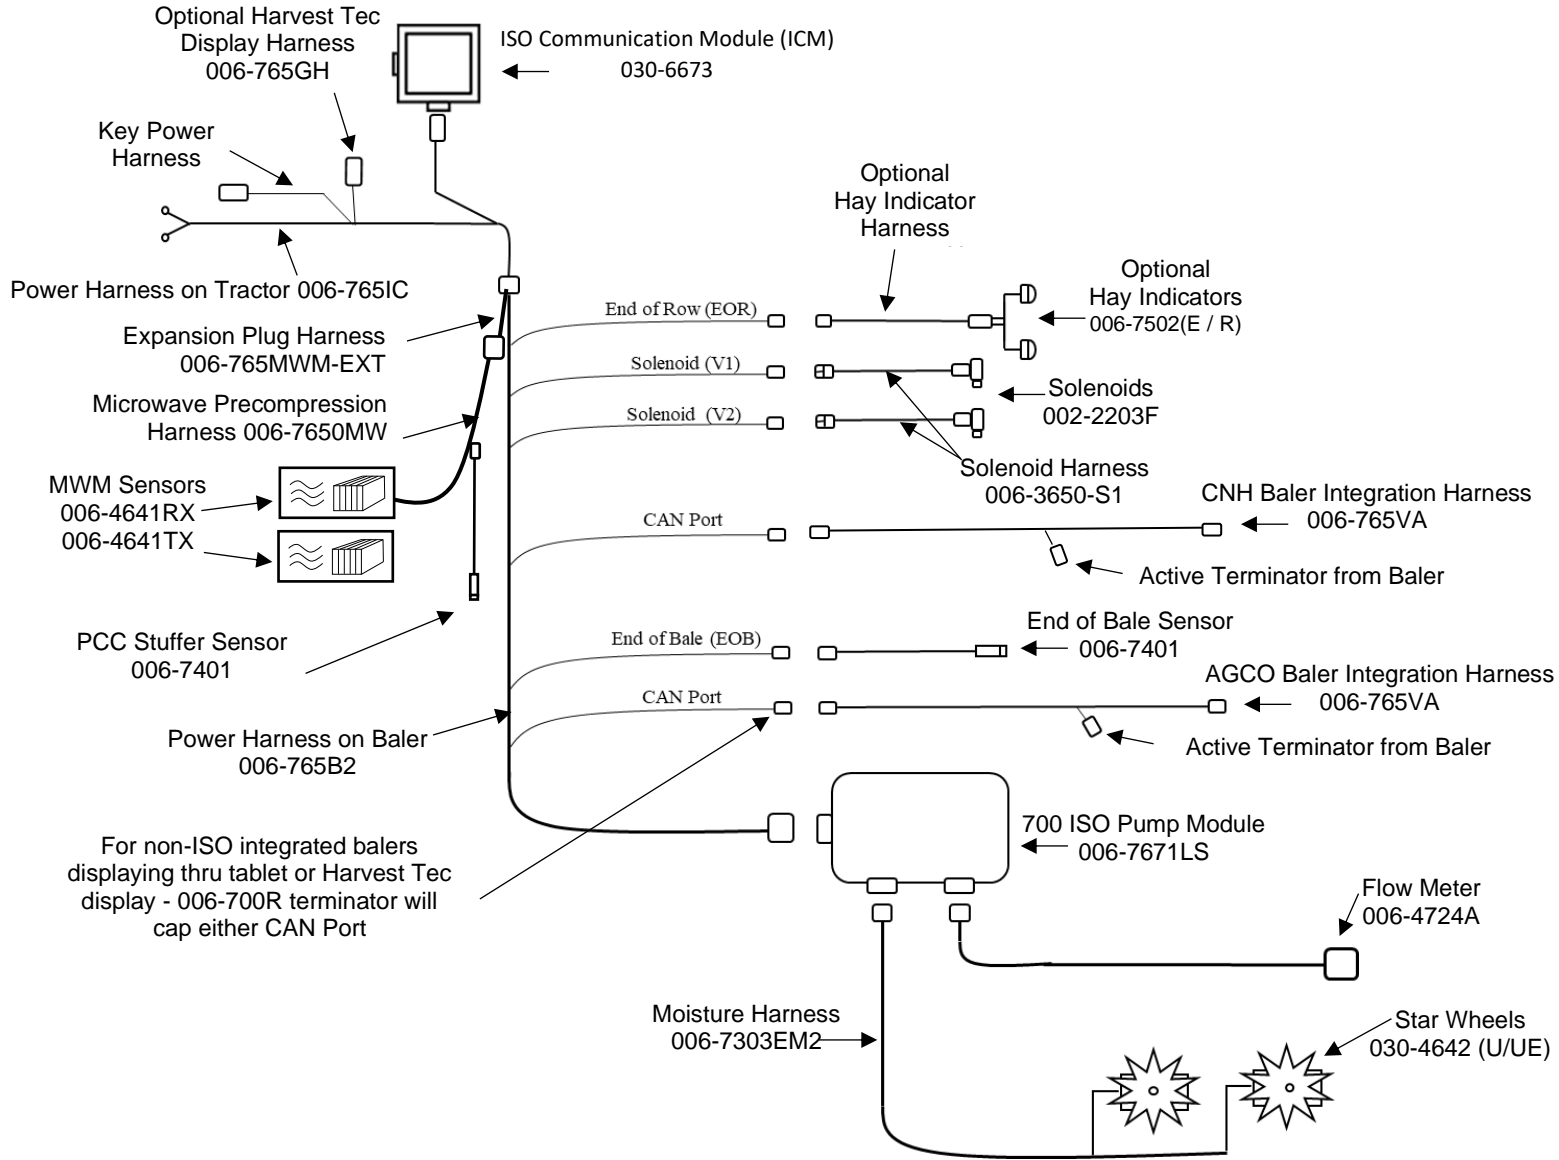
Optional Harvest Tec Display Harness 006-765GH

ISO Communication Module (ICM) 030-6673

Key Power Harness

Power Harness on Tractor 006-765IC

Optional Hay Indicator Harness

Optional Hay Indicators 006-7502(E / R)

End of Row (EOR)

Expansion Plug Harness 006-765MWM-EXT

Solenoid (V1)

Solenoids 002-2203F

Microwave Precompression Harness 006-7650MW

Solenoid (V2)

Solenoid Harness 006-3650-S1

MWM Sensors 006-4641RX 006-4641TX

CAN Port

CNH Baler Integration Harness 006-765VA

Active Terminator from Baler

PCC Stuffer Sensor 006-7401

End of Bale (EOB)

End of Bale Sensor 006-7401

AGCO Baler Integration Harness 006-765VA

CAN Port

Power Harness on Baler 006-765B2

Active Terminator from Baler

700 ISO Pump Module 006-7671LS

For non-ISO integrated balers displaying thru tablet or Harvest Tec display - 006-700R terminator will cap either CAN Port

Flow Meter 006-4724A

Moisture Harness 006-7303EM2

Star Wheels 030-4642 (U/UE)